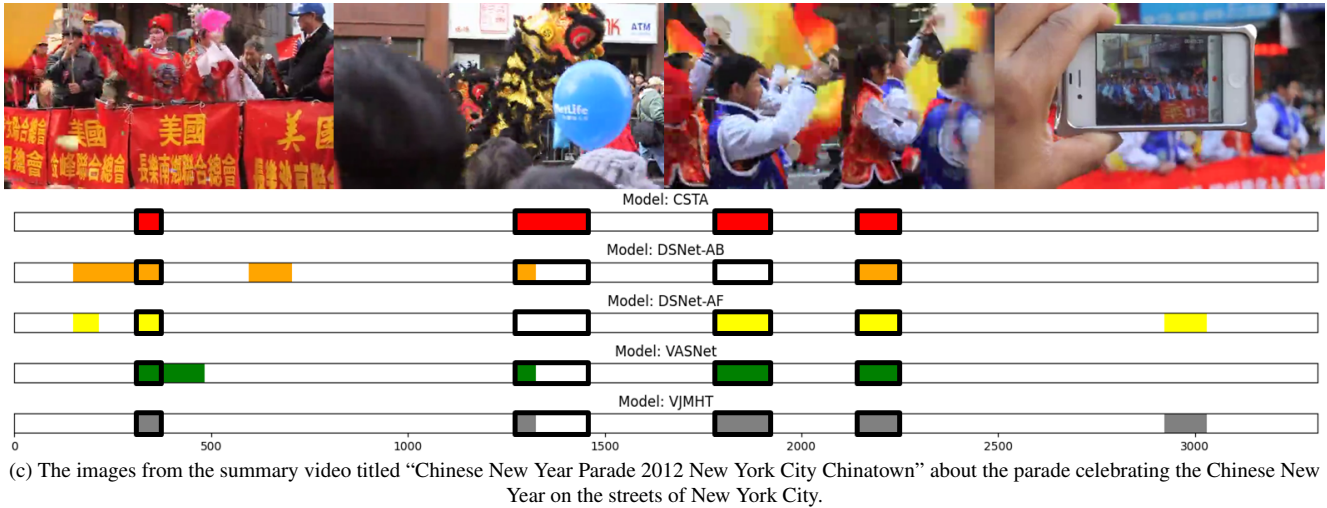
美國 美國 美國

MetLife

ATM

Model: CSTA

Model: DSNet-AB

Model: DSNet-AF

Model: VASNet

Model: VJMHT

0 500 1000 1500 2000 2500 3000

(c) The images from the summary video titled “Chinese New Year Parade 2012 New York City Chinatown” about the parade celebrating the Chinese New Year on the streets of New York City.